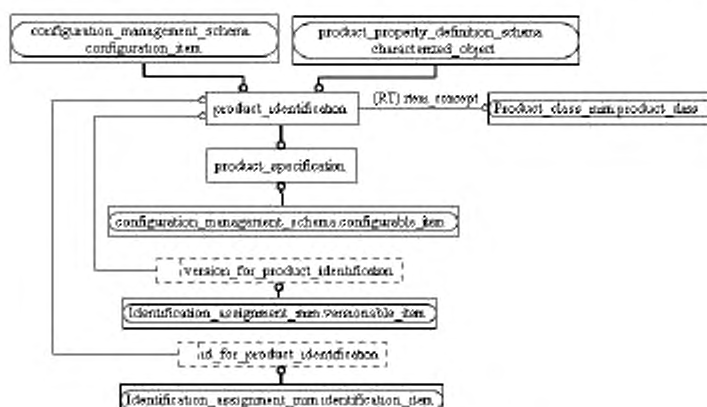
configuration_management_schema.configuration_item

product_property_definition_schema.characterized_object

product_identification

(RT) item_concept

Product_class_mim.product_class

product_specification

configuration_management_schema.configurable_item

version_for_product_identification

Identification_assignment_mim.versionable_item

id_for_product_identification

Identification_assignment_mim.identification_item